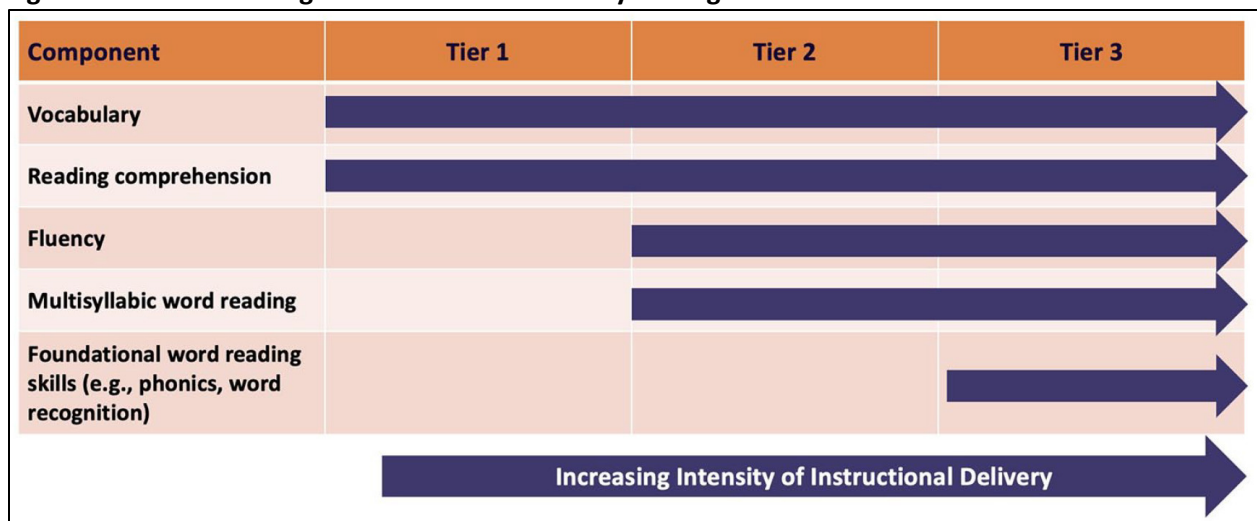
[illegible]

| Component | Tier 1 | Tier 2 | Tier 3 |
|---|---|---|---|
| Vocabulary | | | |
| Reading comprehension | | | |
| Fluency | | | |
| Multisyllabic word reading | | | |
| Foundational word reading skills (e.g., phonics, word recognition) | | | |

Increasing Intensity of Instructional Delivery